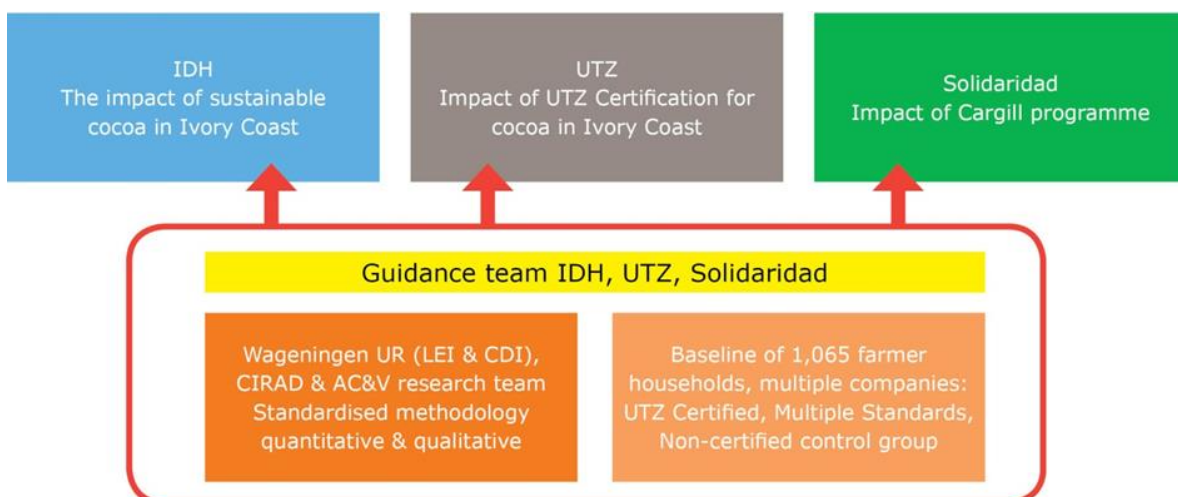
IDH
The impact of sustainable cocoa in Ivory Coast

UTZ
Impact of UTZ Certification for cocoa in Ivory Coast

Solidaridad
Impact of Cargill programme

Guidance team IDH, UTZ, Solidaridad

Wageningen UR (LEI & CDI), CIRAD & AC&V research team
Standardised methodology quantitative & qualitative

Baseline of 1,065 farmer households, multiple companies: UTZ Certified, Multiple Standards, Non-certified control group